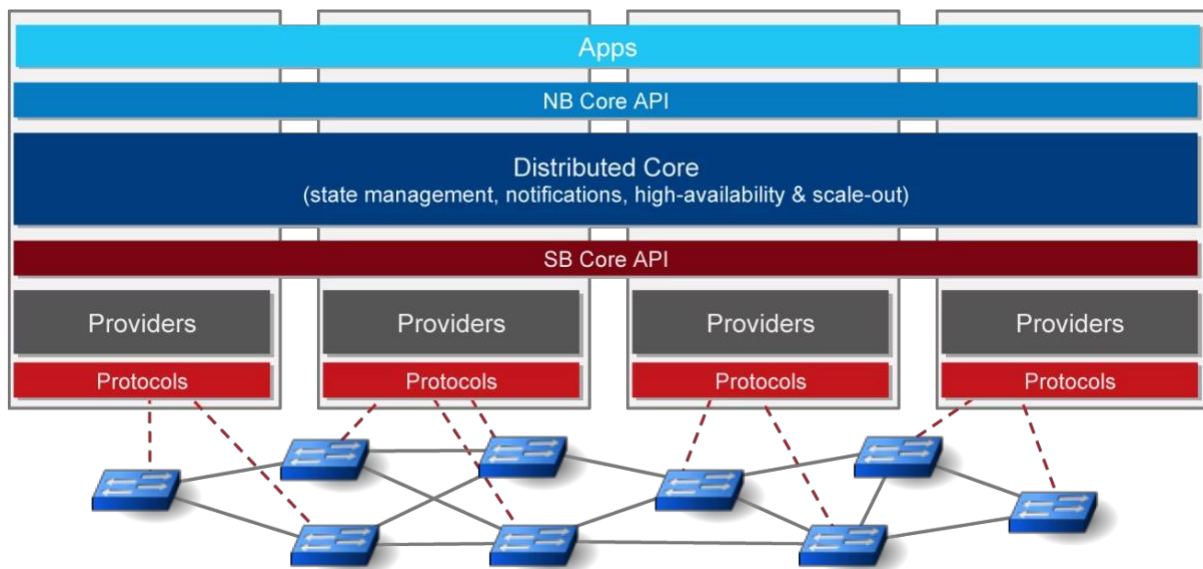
Apps

NB Core API

Distributed Core
(state management, notifications, high-availability & scale-out)

SB Core API

Providers

Protocols

Providers

Protocols

Providers

Protocols

Providers

Protocols